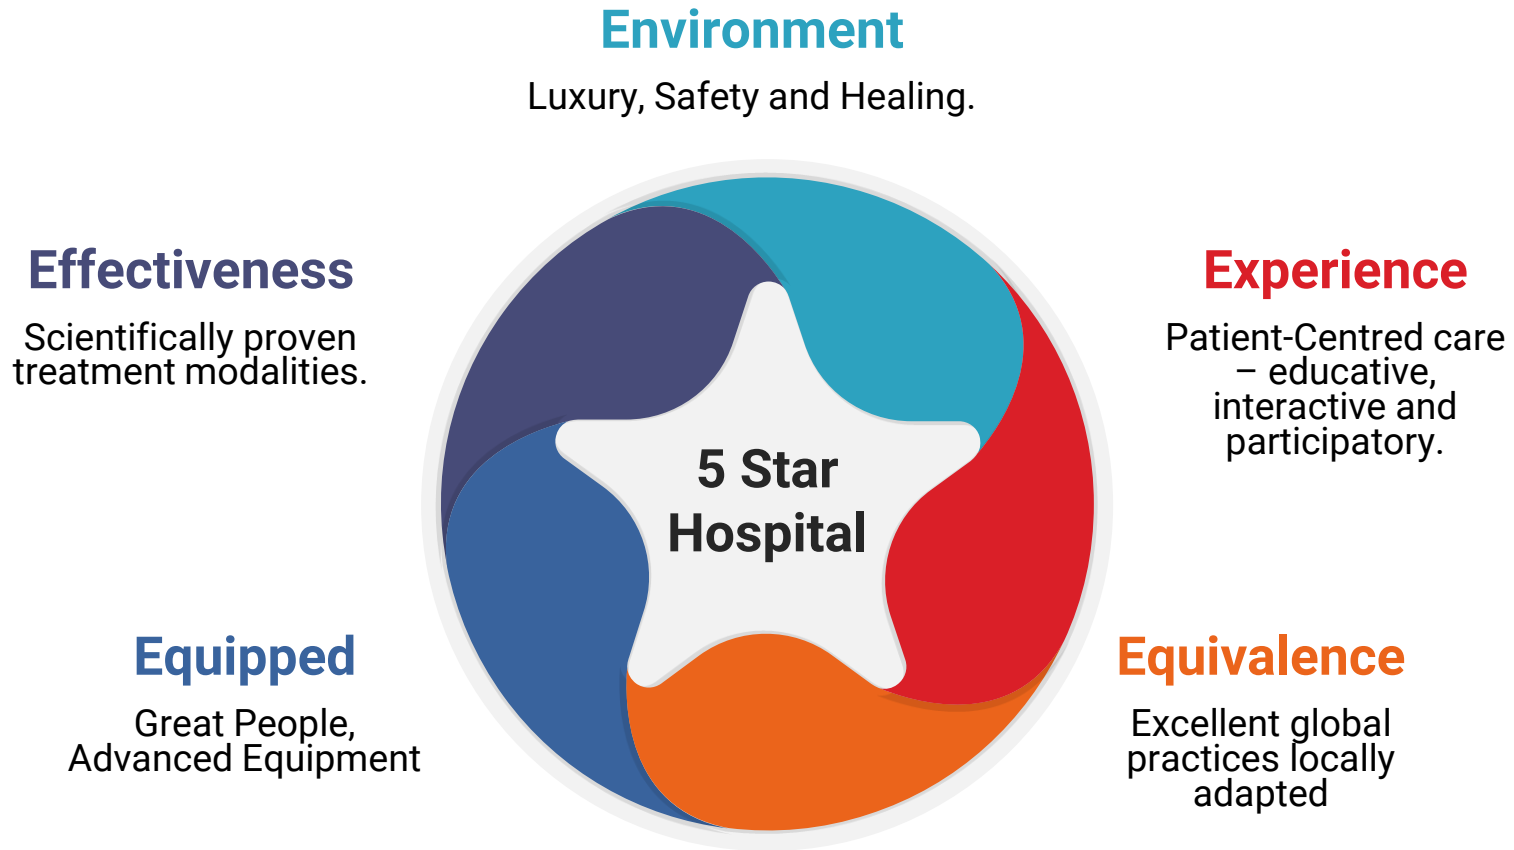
Environment

Luxury, Safety and Healing.

Effectiveness

Scientifically proven treatment modalities.

Experience

Patient-Centred care – educative, interactive and participatory.

5 Star Hospital

Equipped

Great People, Advanced Equipment

Equivalence

Excellent global practices locally adapted